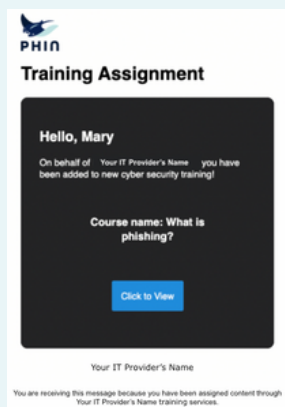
PHIN

Training Assignment

Hello, Mary

On behalf of Your IT Provider's Name you have been added to new cyber security training!

Course name: What is phishing?

Click to View

Your IT Provider's Name

You are receiving this message because you have been assigned content through Your IT Provider's Name training services.